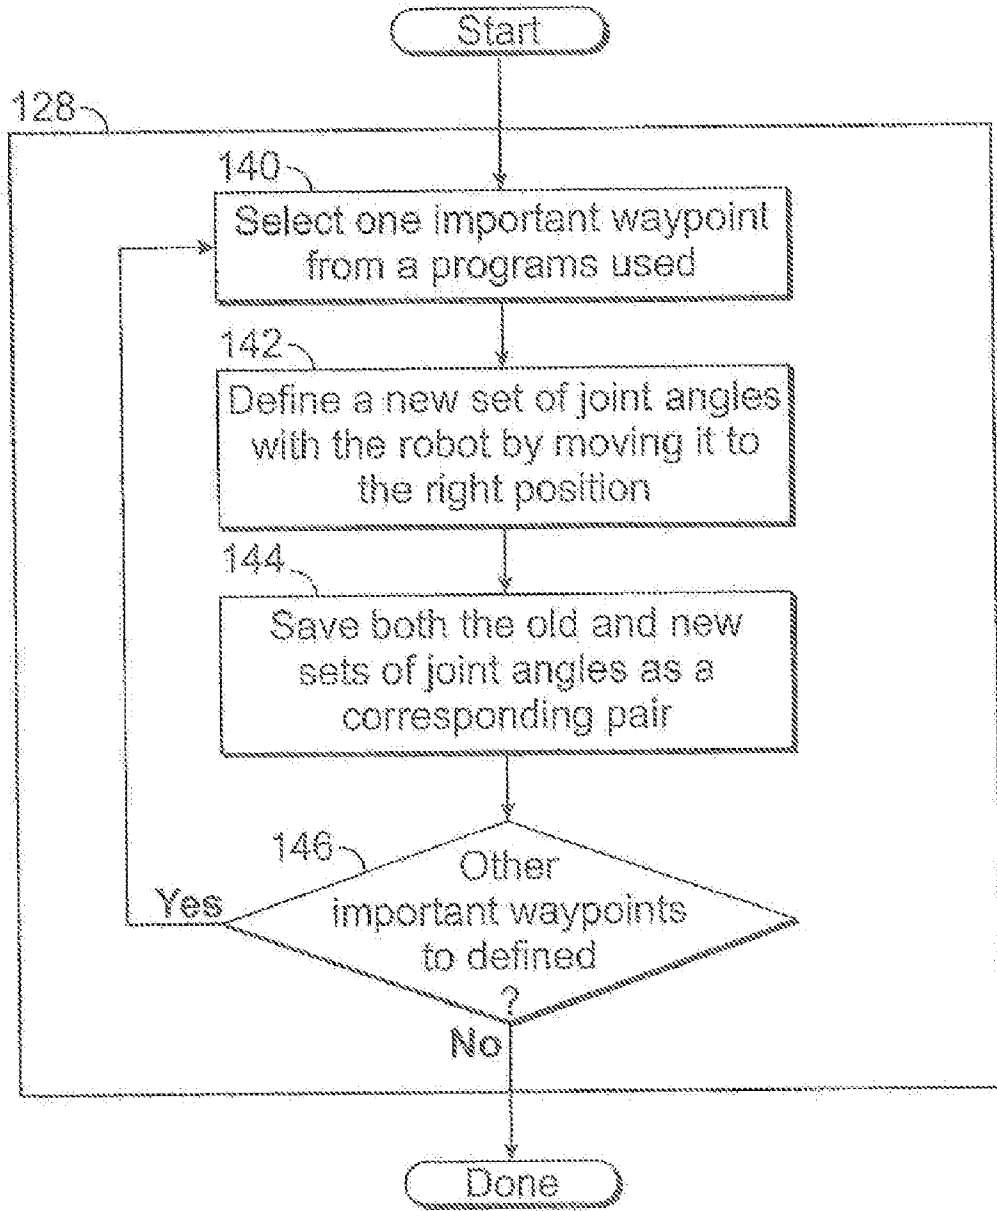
Start

128

140

Select one important waypoint from a programs used

142

Define a new set of joint angles with the robot by moving it to the right position

144

Save both the old and new sets of joint angles as a corresponding pair

146

Other important waypoints to defined ?

Yes

No

Done